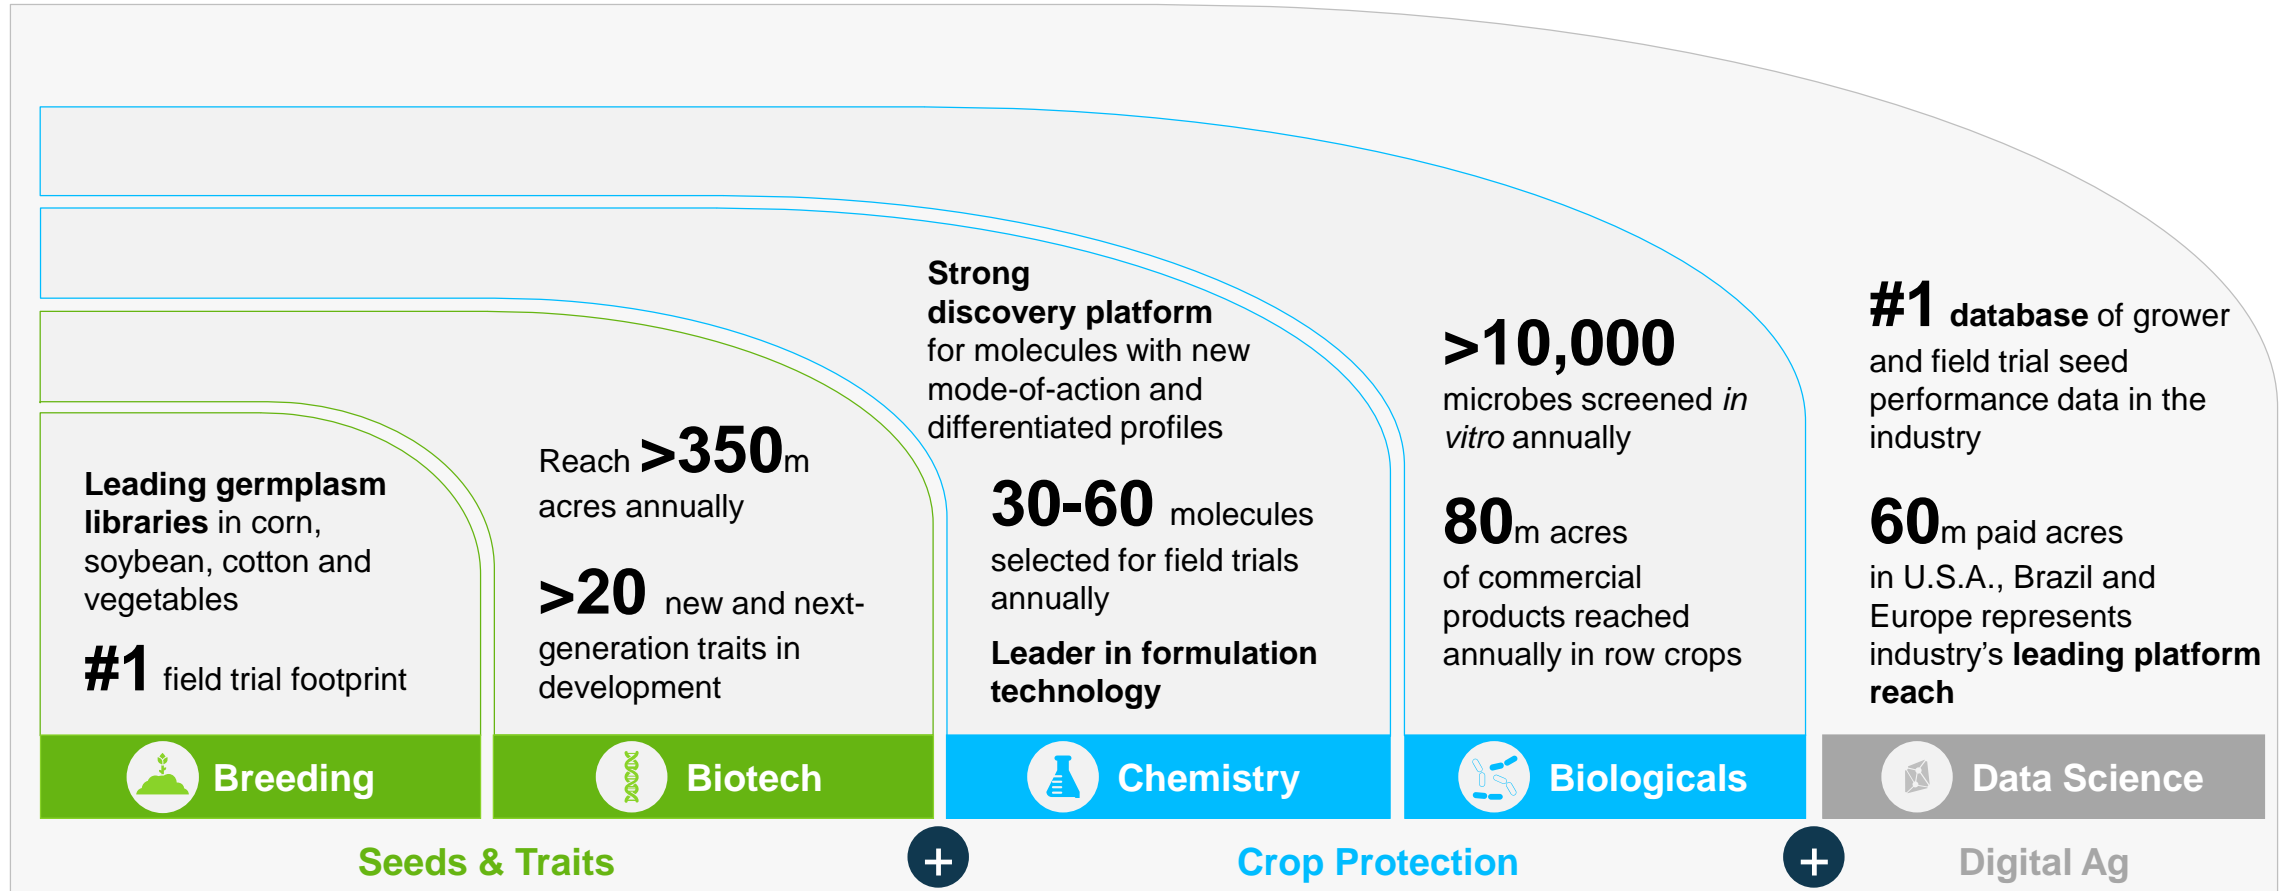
Leading germplasm libraries in corn, soybean, cotton and vegetables

#1 field trial footprint

Breeding

Reach >350m acres annually

>20 new and next-generation traits in development

Biotech

Strong discovery platform for molecules with new mode-of-action and differentiated profiles

30-60 molecules selected for field trials annually

Leader in formulation technology

Chemistry

>10,000 microbes screened *in vitro* annually

80m acres of commercial products reached annually in row crops

Biologicals

#1 database of grower and field trial seed performance data in the industry

60m paid acres in U.S.A., Brazil and Europe represents industry's leading platform reach

Data Science

Seeds & Traits

+

Crop Protection

+

Digital Ag